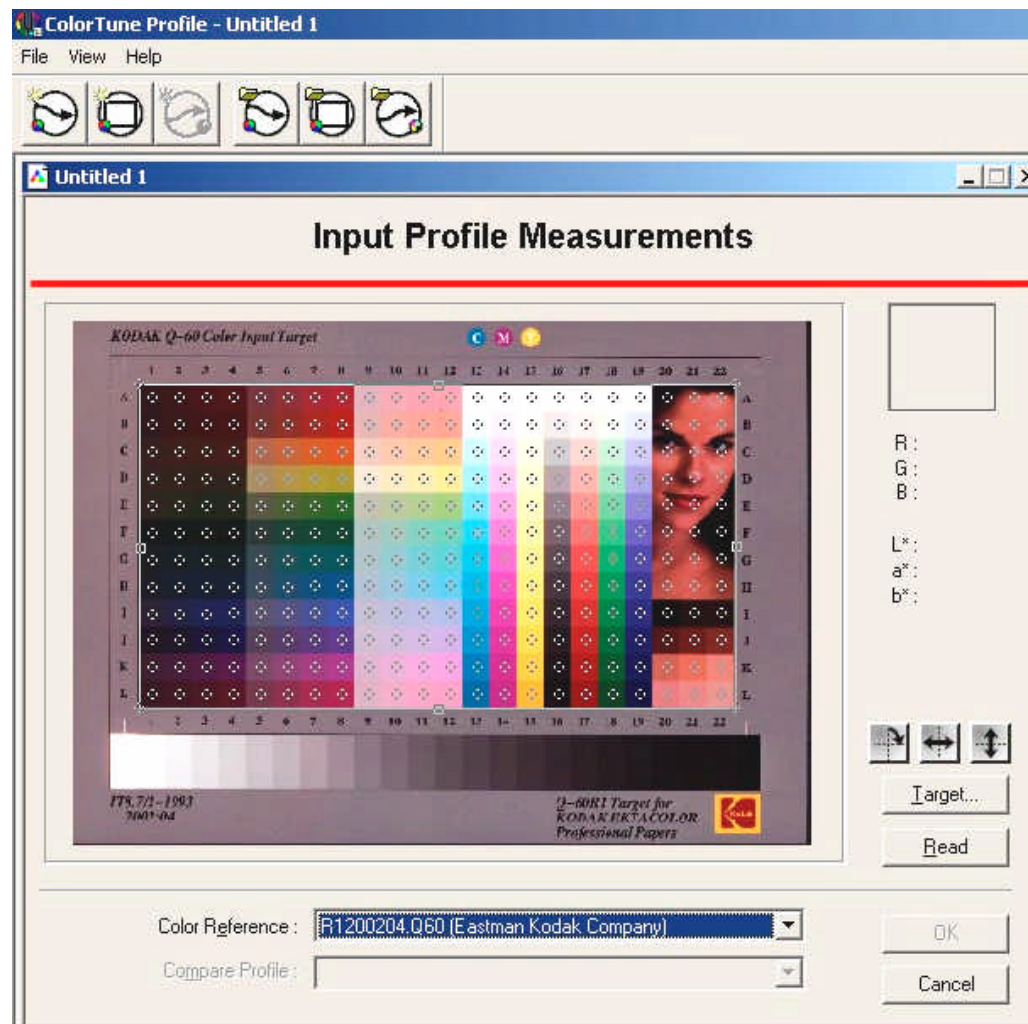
ColorTune Profile - Untitled 1

File View Help

Untitled 1

Input Profile Measurements

KODAK Q-60 Color Input Target

C M Y

1 2 3 4 5 6 7 8 9 10 11 12 13 14 15 16 17 18 19 20 21 22

A B C D E F G H I J K L

1 2 3 4 5 6 7 8 9 10 11 12 13 14 15 16 17 18 19 20 21 22

IT8.7/1-1993
2001:04

Q-60R1 Target for
KODAK EKTACOLOR
Professional Papers

Kodak

R :
G :
B :

L* :
a* :
b* :

Target...

Read

Color Reference : R1200204.Q60 (Eastman Kodak Company)

Compare Profile :

OK

Cancel